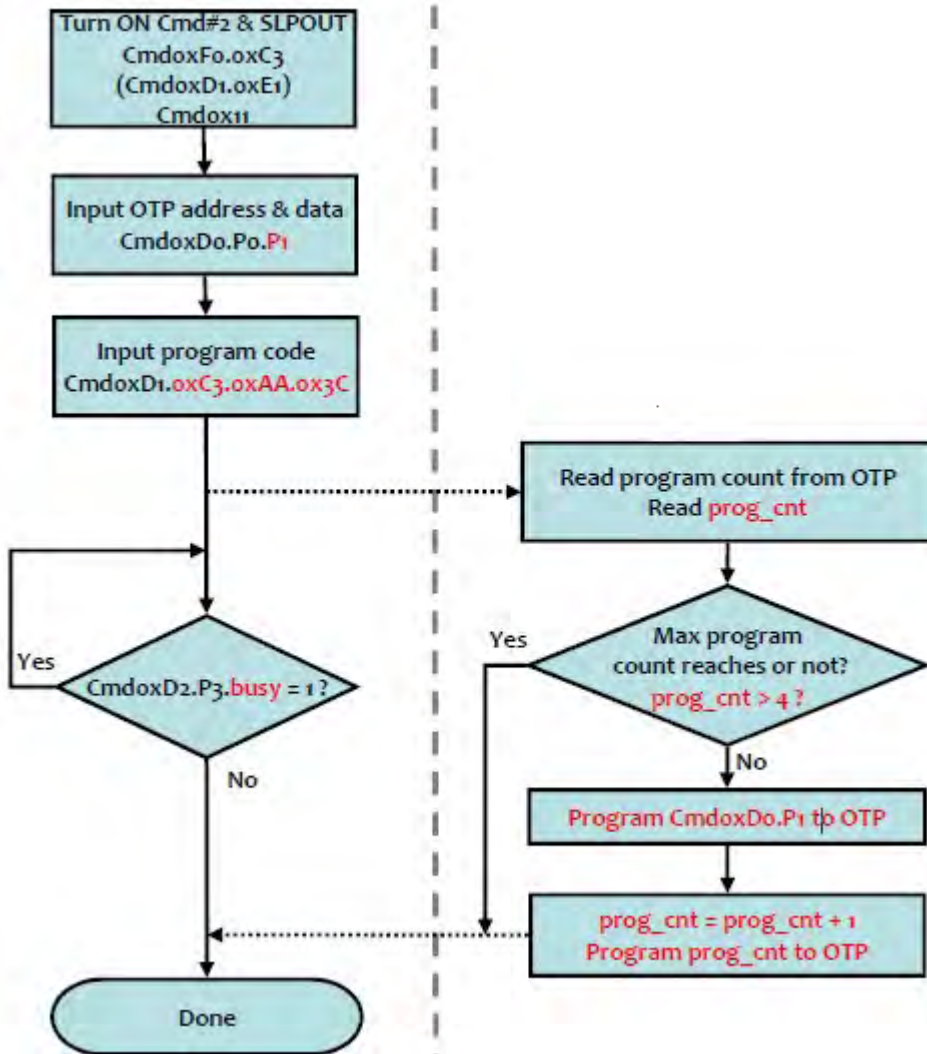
Turn ON Cmd#2 & SLPOUT
Cmd0xF0.0xC3
(Cmd0xD1.0xE1)
Cmd0x11

Input OTP address & data
Cmd0xD0.P0.P1

Input program code
Cmd0xD1.0xC3.0xAA.0x3C

Read program count from OTP
Read prog_cnt

Yes

Max program count reaches or not?
prog_cnt > 4 ?

Yes

Cmd0xD2.P3.busy = 1 ?

No

No

Program Cmd0xD0.P1 to OTP

prog_cnt = prog_cnt + 1
Program prog_cnt to OTP

Done